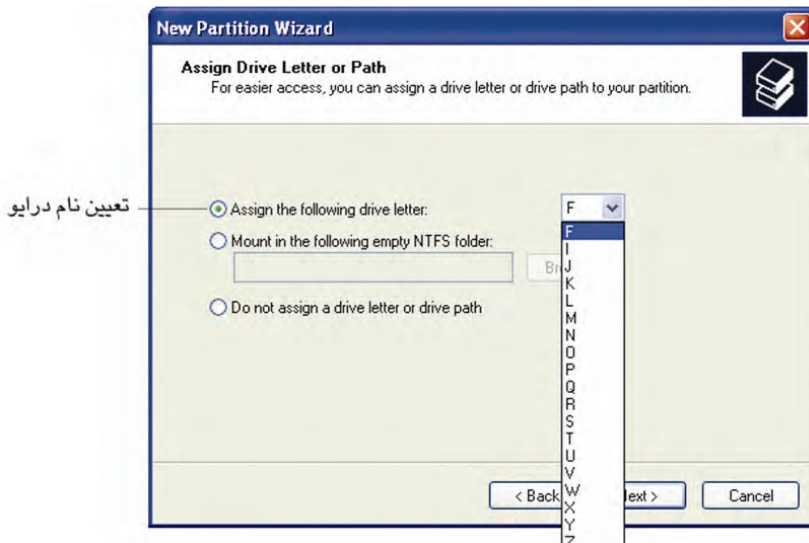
New Partition Wizard

Assign Drive Letter or Path
For easier access, you can assign a drive letter or drive path to your partition.

تعیین نام درایو

Assign the following drive letter:

F

F
I
J
K
L
M
N
O
P
Q
R
S
T
U
V
W
X
Y
Z

Mount in the following empty NTFS folder:

Br

Do not assign a drive letter or drive path

< Back

lext >

Cancel